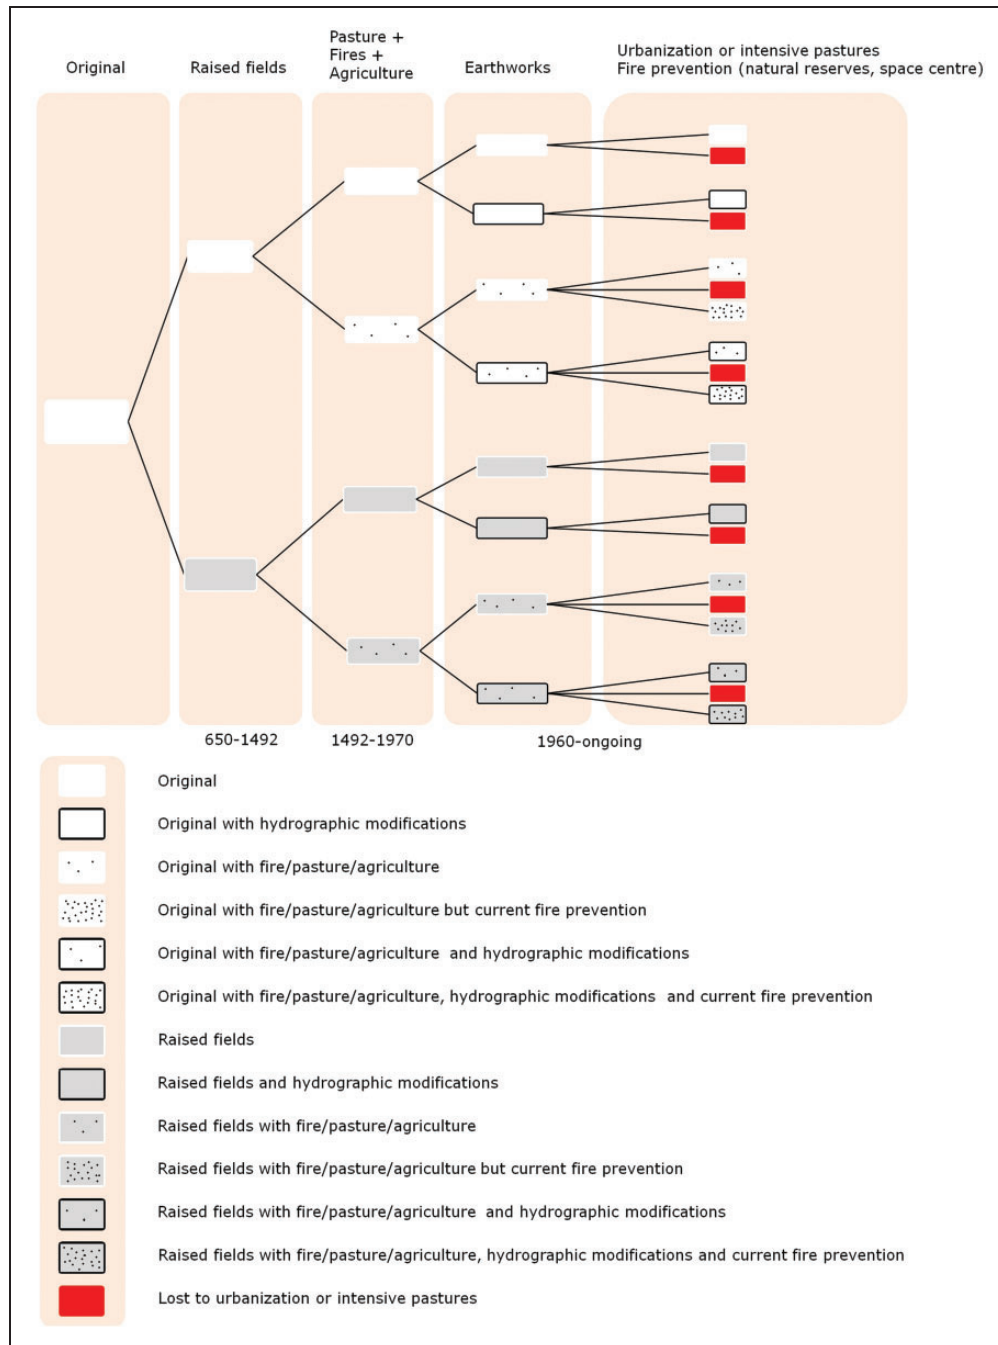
Original

Raised fields

Pasture + Fires + Agriculture

Earthworks

Urbanization or intensive pastures
Fire prevention (natural reserves, space centre)

650-1492

1492-1970

1960-ongoing

Original

Original with hydrographic modifications

Original with fire/pasture/agriculture

Original with fire/pasture/agriculture but current fire prevention

Original with fire/pasture/agriculture and hydrographic modifications

Original with fire/pasture/agriculture, hydrographic modifications and current fire prevention

Raised fields

Raised fields and hydrographic modifications

Raised fields with fire/pasture/agriculture

Raised fields with fire/pasture/agriculture but current fire prevention

Raised fields with fire/pasture/agriculture and hydrographic modifications

Raised fields with fire/pasture/agriculture, hydrographic modifications and current fire prevention

Lost to urbanization or intensive pastures